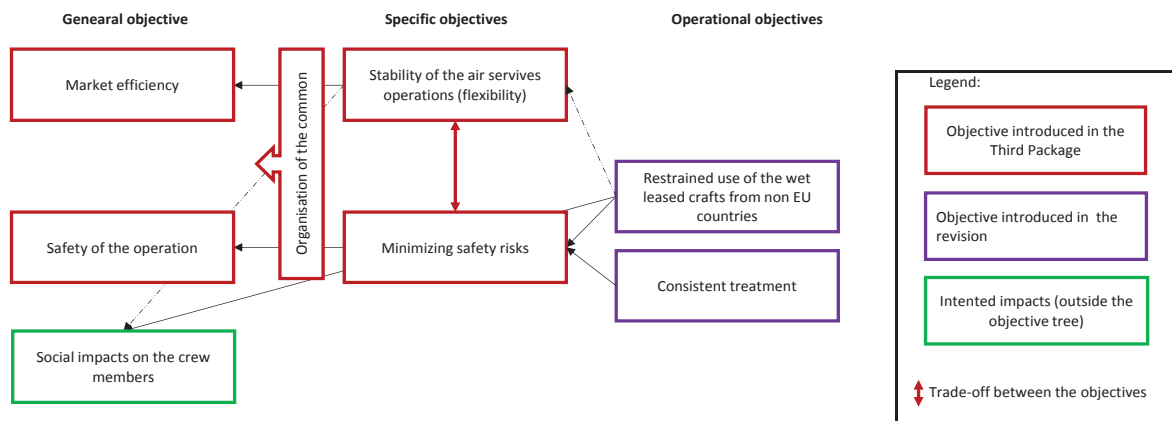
Genearal objective

Specific objectives

Operational objectives

Market efficiency

Organisation of the common

Stability of the air servives operations (flexibility)

Restrained use of the wet leased crafts from non EU countries

Safety of the operation

Minimizing safety risks

Consistent treatment

Social impacts on the crew members

Legend:

Objective introduced in the Third Package

Objective introduced in the revision

Intented impacts (outside the objective tree)

Trade-off between the objectives